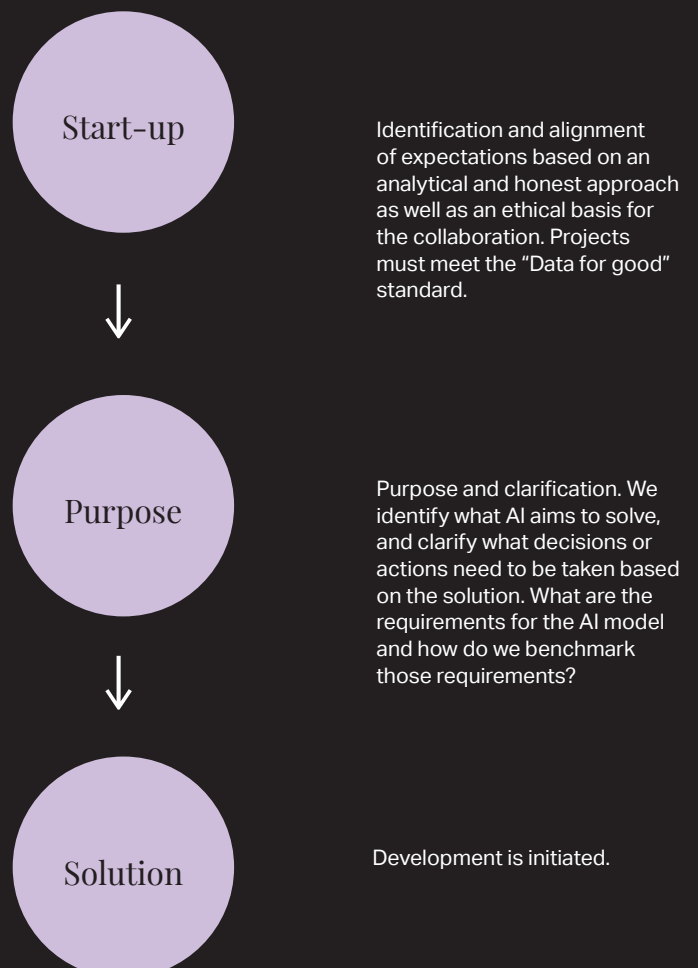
Start-up

Identification and alignment of expectations based on an analytical and honest approach as well as an ethical basis for the collaboration. Projects must meet the "Data for good" standard.

Purpose

Purpose and clarification. We identify what AI aims to solve, and clarify what decisions or actions need to be taken based on the solution. What are the requirements for the AI model and how do we benchmark those requirements?

Solution

Development is initiated.